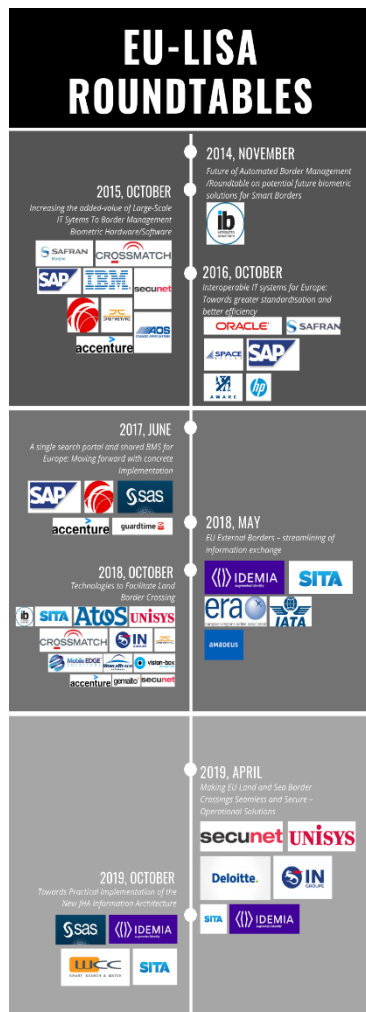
EU-LISA ROUNDTABLES

2014, NOVEMBER
Future of Automated Border Management /Roundtable on potential future biometric solutions for Smart Borders

ib

2015, OCTOBER
Increasing the added-value of Large-Scale IT Sytems To Border Management Biometric Hardware/Software

SAFRAN
CROSSMATCH
SAP
IBM
secunet
AOS
accenture

2016, OCTOBER
Interoperable IT systems for Europe: Towards greater standardisation and better efficiency

ORACLE
SAFRAN
SPACE
SAP
AWARE
hp

2017, JUNE
A single search portal and shared BMS for Europe: Moving forward with concrete implementation

SAP
sas
accenture
guardtime

2018, MAY
EU External Borders – streamlining of information exchange

IDEMIA
SITA
era
IATA
AMADEUS

2018, OCTOBER
Technologies to Facilitate Land Border Crossing

SITA
AtoS
UNISYS
CROSSMATCH
IN
Mobile EDGE
vision-box
accenture
gemalto
secunet

2019, APRIL
Making EU Land and Sea Border Crossings Seamless and Secure – Operational Solutions

secunet
UNISYS
Deloitte.
IN GROUPE

2019, OCTOBER
Towards Practical Implementation of the New JHA Information Architecture

SITA
IDEMIA
sas
IDEMIA
WCC
SMART SEARCH & MATCH
SITA